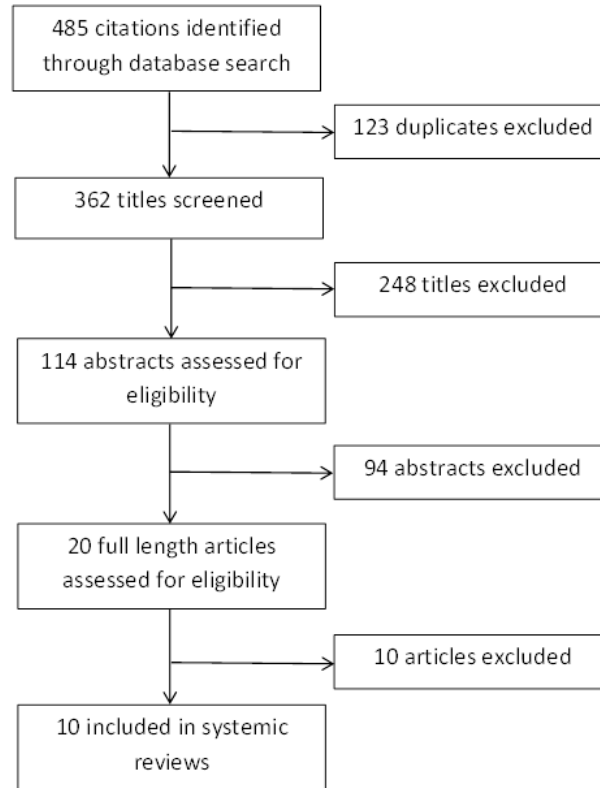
485 citations identified through database search

123 duplicates excluded

362 titles screened

248 titles excluded

114 abstracts assessed for eligibility

94 abstracts excluded

20 full length articles assessed for eligibility

10 articles excluded

10 included in systemic reviews